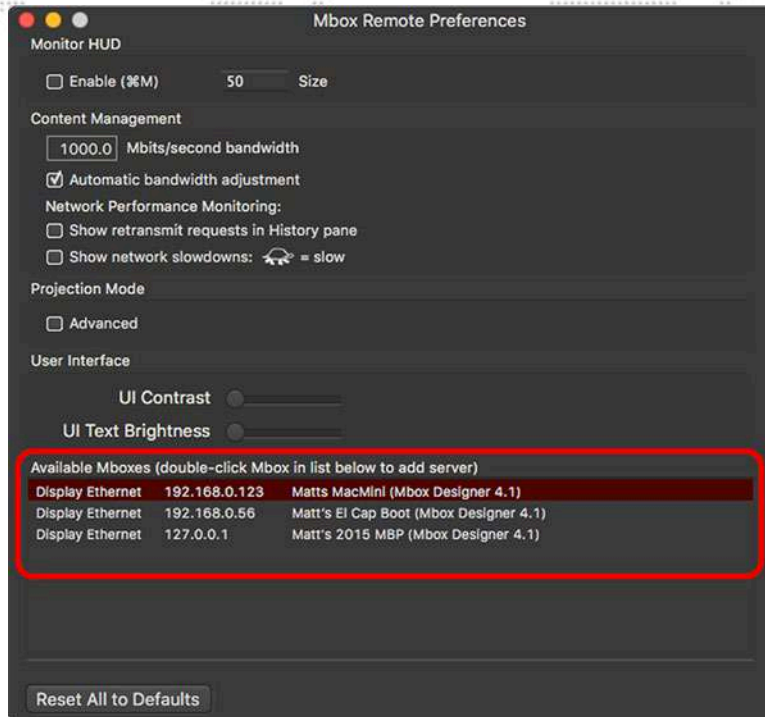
Mbox Remote Preferences

Monitor HUD

Enable (⌘M) 50 Size

Content Management

1000.0 Mbits/second bandwidth

Automatic bandwidth adjustment

Network Performance Monitoring:

Show retransmit requests in History pane

Show network slowdowns: = slow

Projection Mode

Advanced

User Interface

UI Contrast

UI Text Brightness

Available Mboxes (double-click Mbox in list below to add server)

| | | |
|---|---|---|
| Display Ethernet | 192.168.0.123 | Matts MacMini (Mbox Designer 4.1) |
| Display Ethernet | 192.168.0.56 | Matt's El Cap Boot (Mbox Designer 4.1) |
| Display Ethernet | 127.0.0.1 | Matt's 2015 MBP (Mbox Designer 4.1) |

Reset All to Defaults